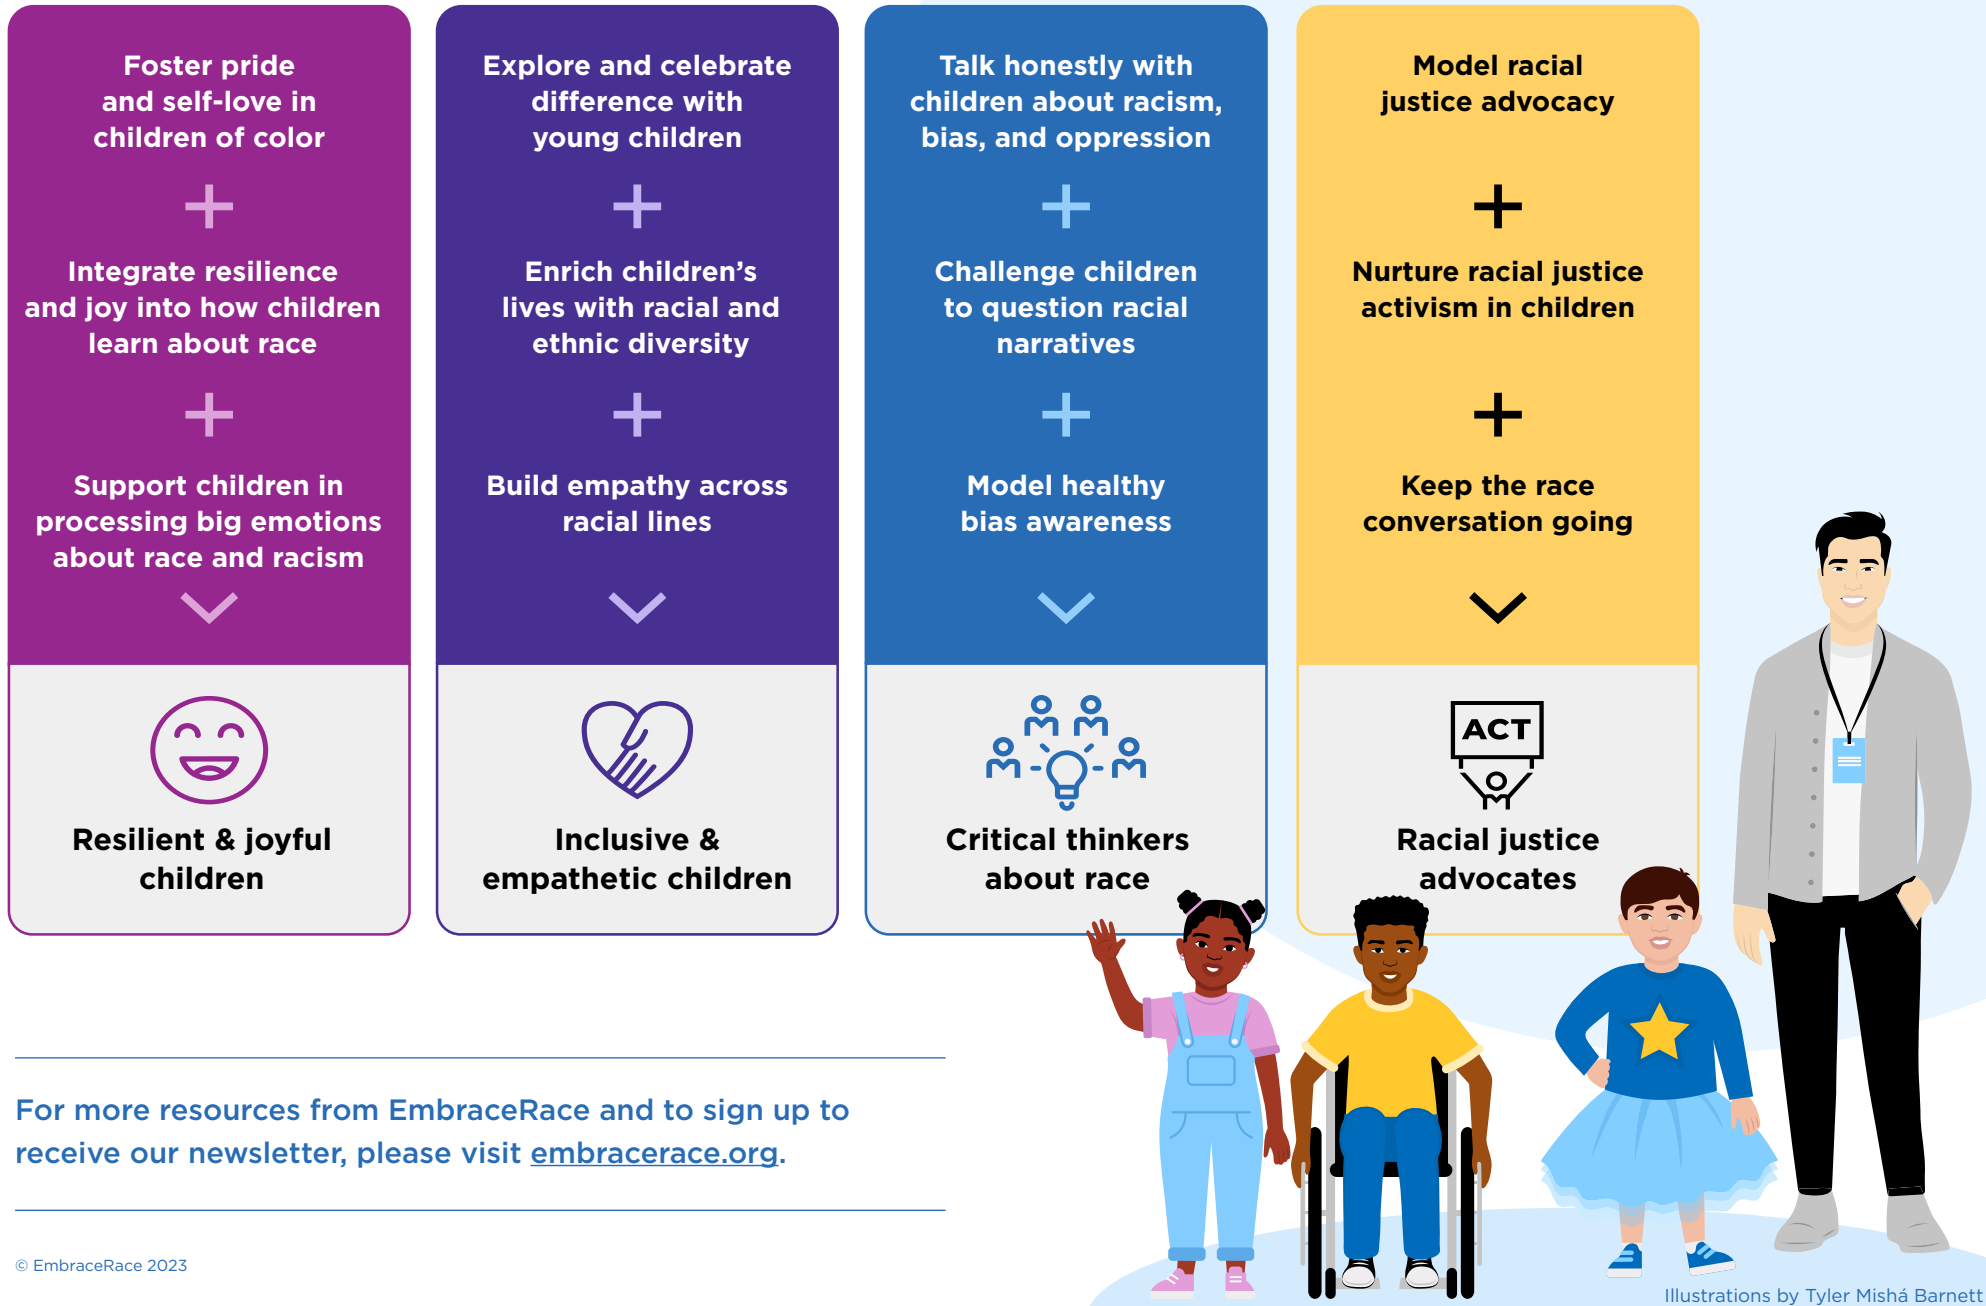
Foster pride and self-love in children of color

+

Integrate resilience and joy into how children learn about race

+

Support children in processing big emotions about race and racism

Resilient & joyful children

Explore and celebrate difference with young children

+

Enrich children's lives with racial and ethnic diversity

+

Build empathy across racial lines

Inclusive & empathetic children

Talk honestly with children about racism, bias, and oppression

+

Challenge children to question racial narratives

+

Model healthy bias awareness

Critical thinkers about race

Model racial justice advocacy

+

Nurture racial justice activism in children

+

Keep the race conversation going

ACT

Racial justice advocates

For more resources from EmbraceRace and to sign up to receive our newsletter, please visit embracerace.org.

© EmbraceRace 2023

Illustrations by Tyler Mishá Barnett